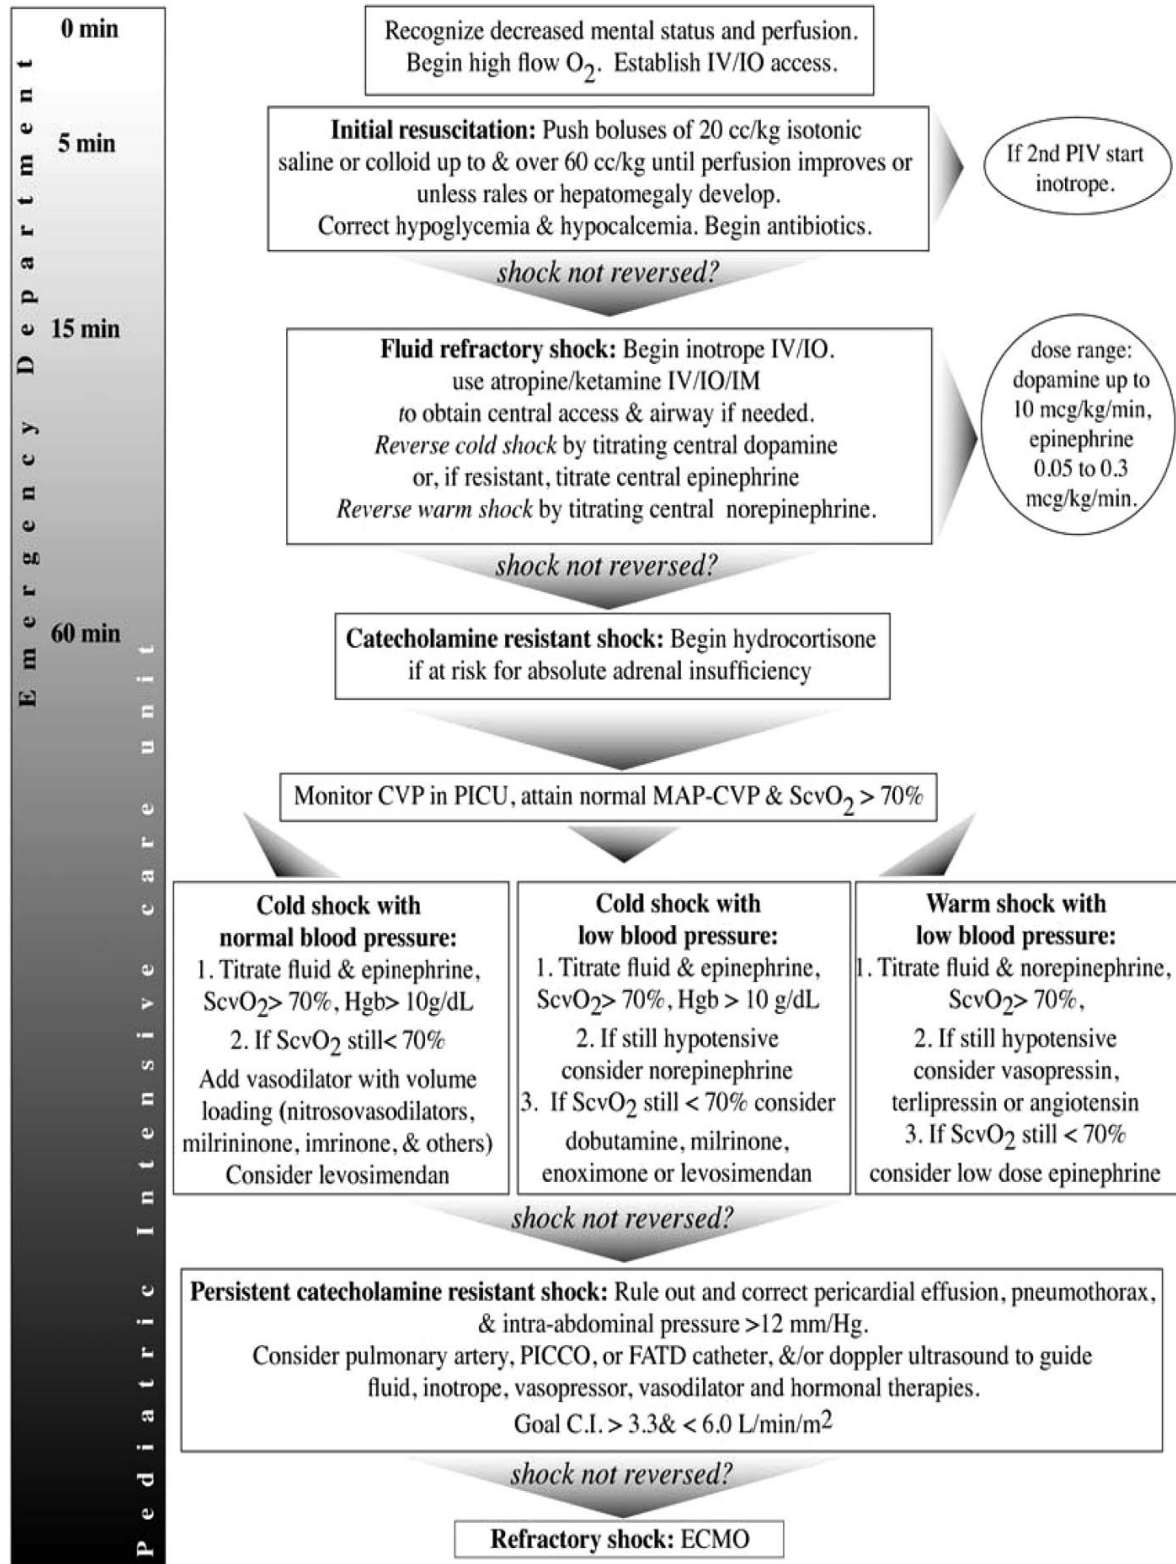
Emergency Department

Pediatric Intensive care unit

0 min

5 min

15 min

60 min

Recognize decreased mental status and perfusion. Begin high flow $O_2$. Establish IV/IO access.

**Initial resuscitation:** Push boluses of 20 cc/kg isotonic saline or colloid up to & over 60 cc/kg until perfusion improves or unless rales or hepatomegaly develop. Correct hypoglycemia & hypocalcemia. Begin antibiotics.

If 2nd PIV start inotrope.

shock not reversed?

**Fluid refractory shock:** Begin inotrope IV/IO. use atropine/ketamine IV/IO/IM to obtain central access & airway if needed. *Reverse cold shock* by titrating central dopamine or, if resistant, titrate central epinephrine *Reverse warm shock* by titrating central norepinephrine.

dose range: dopamine up to 10 mcg/kg/min, epinephrine 0.05 to 0.3 mcg/kg/min.

shock not reversed?

**Catecholamine resistant shock:** Begin hydrocortisone if at risk for absolute adrenal insufficiency

Monitor CVP in PICU, attain normal MAP-CVP & $ScvO_2$ > 70%

**Cold shock with normal blood pressure:**
1. Titrate fluid & epinephrine, $ScvO_2$> 70%, Hgb> 10g/dL
2. If $ScvO_2$ still< 70%
Add vasodilator with volume loading (nitrosovasodilators, milrininone, imrinone, & others)
Consider levosimendan

**Cold shock with low blood pressure:**
1. Titrate fluid & epinephrine, $ScvO_2$> 70%, Hgb > 10 g/dL
2. If still hypotensive consider norepinephrine
3. If $ScvO_2$ still < 70% consider dobutamine, milrinone, enoximone or levosimendan

**Warm shock with low blood pressure:**
1. Titrate fluid & norepinephrine, $ScvO_2$> 70%,
2. If still hypotensive consider vasopressin, terlipressin or angiotensin
3. If $ScvO_2$ still < 70% consider low dose epinephrine

shock not reversed?

**Persistent catecholamine resistant shock:** Rule out and correct pericardial effusion, pneumothorax, & intra-abdominal pressure >12 mm/Hg.
Consider pulmonary artery, PICCO, or FATD catheter, &/or doppler ultrasound to guide fluid, inotrope, vasopressor, vasodilator and hormonal therapies.
Goal C.I. > 3.3& < 6.0 L/min/$m^2$

shock not reversed?

**Refractory shock:** ECMO